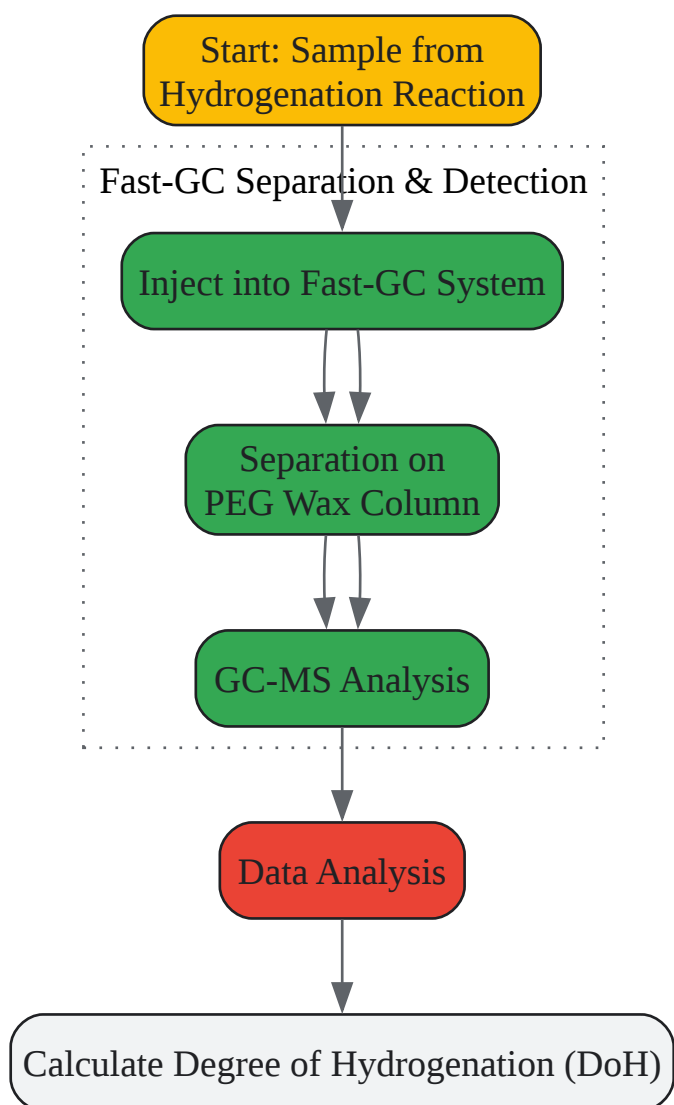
Start: Sample from Hydrogenation Reaction

Fast-GC Separation & Detection

Inject into Fast-GC System

Separation on PEG Wax Column

GC-MS Analysis

Data Analysis

Calculate Degree of Hydrogenation (DoH)